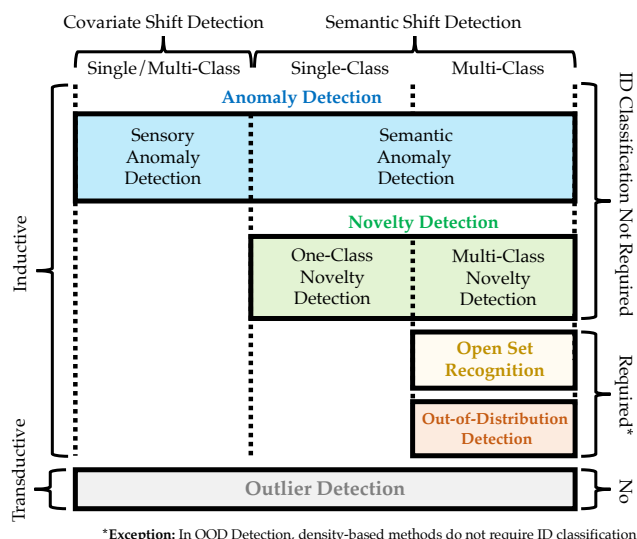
Covariate Shift Detection

Semantic Shift Detection

Single/Multi-Class

Single-Class

Multi-Class

Anomaly Detection

Sensory Anomaly Detection

Semantic Anomaly Detection

Novelty Detection

One-Class Novelty Detection

Multi-Class Novelty Detection

Open Set Recognition

Out-of-Distribution Detection

Outlier Detection

Inductive

Transductive

ID Classification Not Required

Required*

No

*Exception: In OOD Detection, density-based methods do not require ID classification